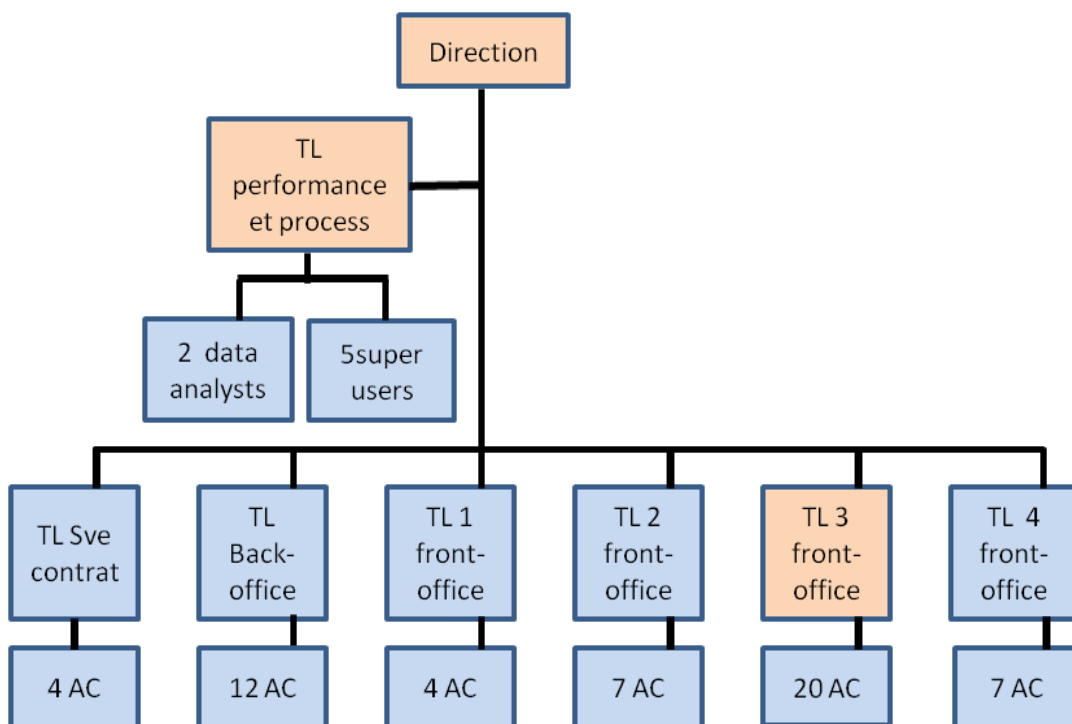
Direction

TL performance et process

2 data analysts

5super users

TL Sve contrat

TL Back-office

TL 1 front-office

TL 2 front-office

TL 3 front-office

TL 4 front-office

4 AC

12 AC

4 AC

7 AC

20 AC

7 AC